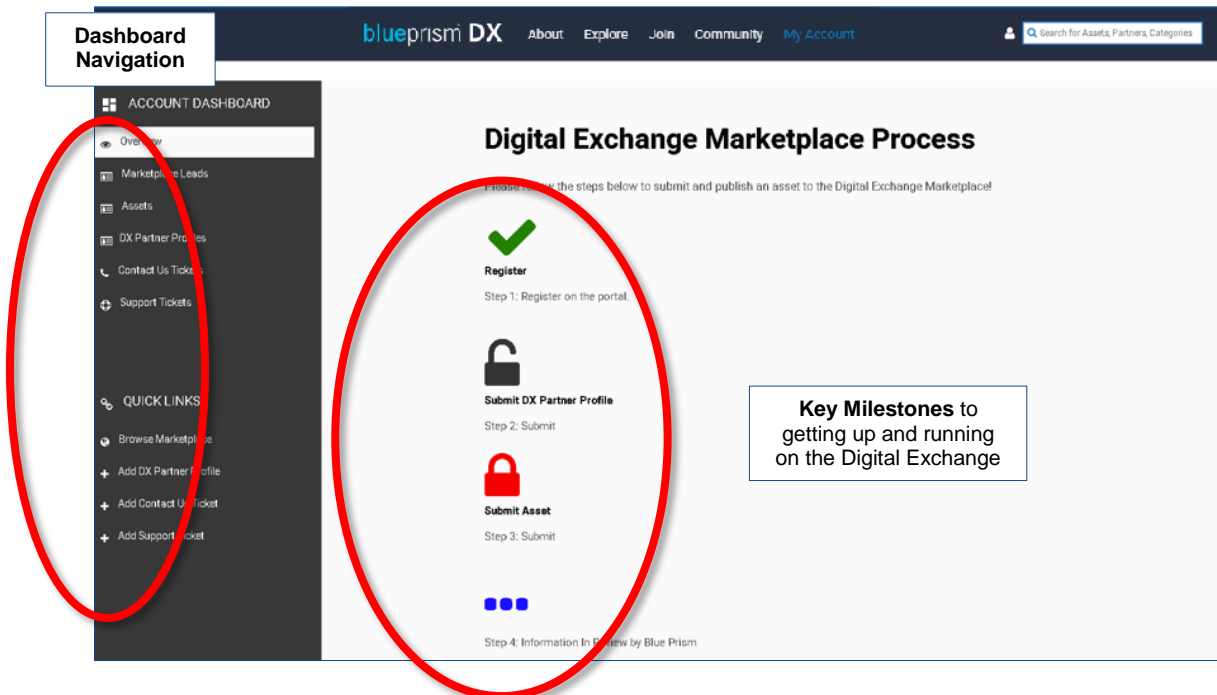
Dashboard Navigation

blueprism DX About Explore Join Community My Account

Search for Assets, Partners, Categories

ACCOUNT DASHBOARD

Overview

Marketplace Leads

Assets

DX Partner Profiles

Contact Us Tickets

Support Tickets

QUICK LINKS

Browse Marketplace

Add DX Partner Profile

Add Contact Us Ticket

Add Support Ticket

Digital Exchange Marketplace Process

Please review the steps below to submit and publish an asset to the Digital Exchange Marketplace!

Register

Step 1: Register on the portal.

Submit DX Partner Profile

Step 2: Submit

Submit Asset

Step 3: Submit

Step 4: Information In Review by Blue Prism

**Key Milestones** to getting up and running on the Digital Exchange